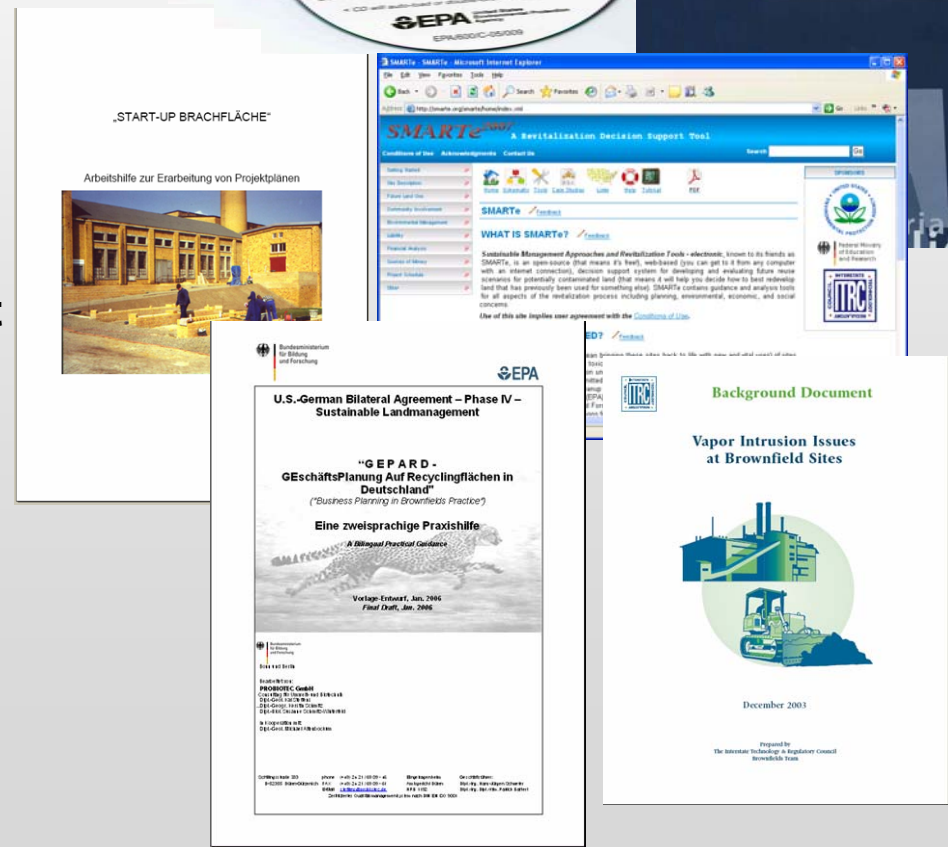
• CD will auto-load or double-click
EPA United States Environmental Protection Agency
EPA/600/C-05/009

„START-UP BRACHFLÄCHE"

Arbeitshilfe zur Erarbeitung von Projektplänen

SMARTe - SMARTe - Microsoft Internet Explorer
File Edit View Favorites Tools Help
Back Search Favorites
Address http://smarte.org/smarte/home/index.xml
Go Links
SMARTe 2007 A Revitalization Decision Support Tool
Conditions of Use Acknowledgments Contact Us
Search Go
Getting Started
Site Description
Future Land Use
Community Involvement
Environmental Management
Liability
Financial Analysis
Sources of Money
Project Schedule
Other
Home Schematic Tools Case Studies Links Help Tutorial PDF
SMARTe Feedback
WHAT IS SMARTe? Feedback
Sustainable Management Approaches and Revitalization Tools - electronic, known to its friends as SMARTe, is an open-source (that means it's free!), web-based (you can get to it from any computer with an internet connection), decision support system for developing and evaluating future reuse scenarios for potentially contaminated land (that means it will help you decide how to best redevelop land that has previously been used for something else). SMARTe contains guidance and analysis tools for all aspects of the revitalization process including planning, environmental, economic, and social concerns.
Use of this site implies user agreement with the Conditions of Use.
ED? Feedback
SPONSORS
Federal Ministry of Education and Research
ITRC

Bundesministerium für Bildung und Forschung
EPA
U.S.-German Bilateral Agreement – Phase IV – Sustainable Landmanagement
"G E P A R D - GEschäftsPlanung Auf Recyclingflächen in Deutschland"
("Business Planning in Brownfields Practice")
Eine zweisprachige Praxishilfe
A Bilingual Practical Guidance
Vorlage-Entwurf, Jan. 2006
Final Draft, Jan. 2006
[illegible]

Background Document
Vapor Intrusion Issues at Brownfield Sites
December 2003
Prepared by
The Interstate Technology & Regulatory Council
Brownfields Team